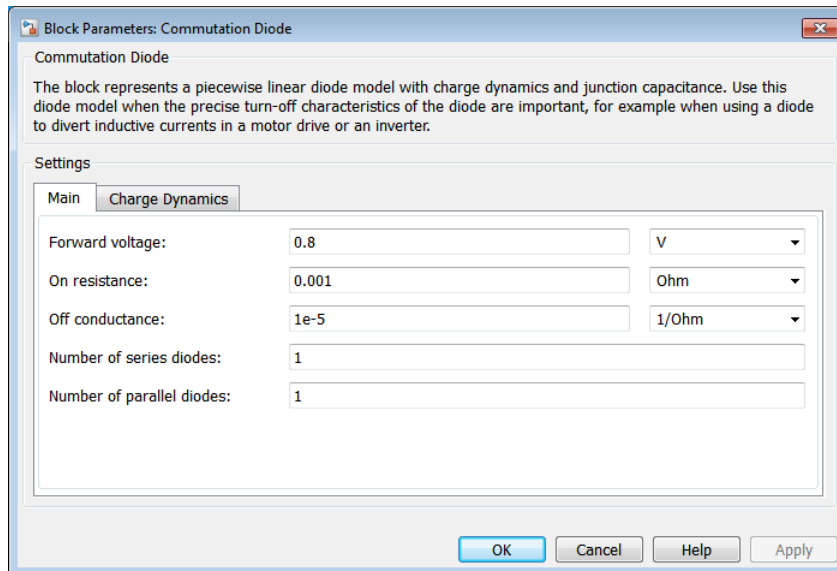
Block Parameters: Commutation Diode

Commutation Diode

The block represents a piecewise linear diode model with charge dynamics and junction capacitance. Use this diode model when the precise turn-off characteristics of the diode are important, for example when using a diode to divert inductive currents in a motor drive or an inverter.

Settings

Main | Charge Dynamics

Forward voltage: 0.8 V

On resistance: 0.001 Ohm

Off conductance: 1e-5 1/Ohm

Number of series diodes: 1

Number of parallel diodes: 1

OK | Cancel | Help | Apply